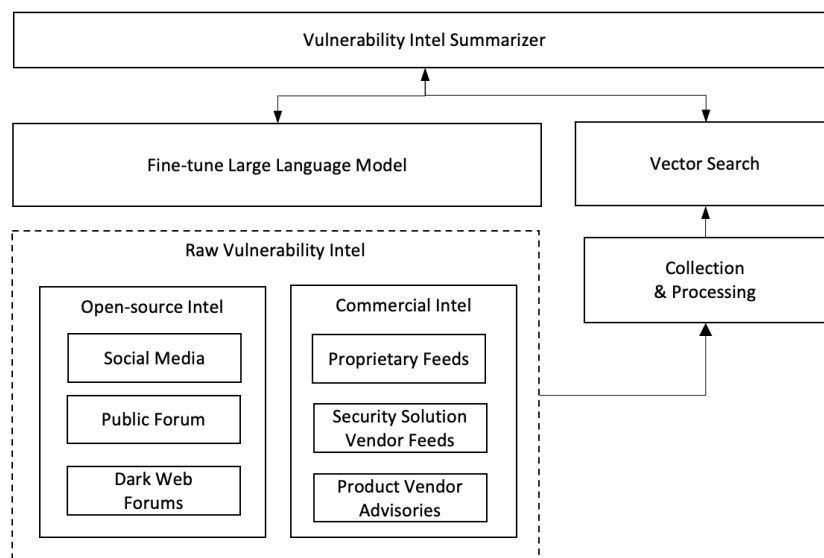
Vulnerability Intel Summarizer

Fine-tune Large Language Model

Vector Search

Raw Vulnerability Intel

Collection & Processing

Open-source Intel

Social Media

Public Forum

Dark Web Forums

Commercial Intel

Proprietary Feeds

Security Solution Vendor Feeds

Product Vendor Advisories